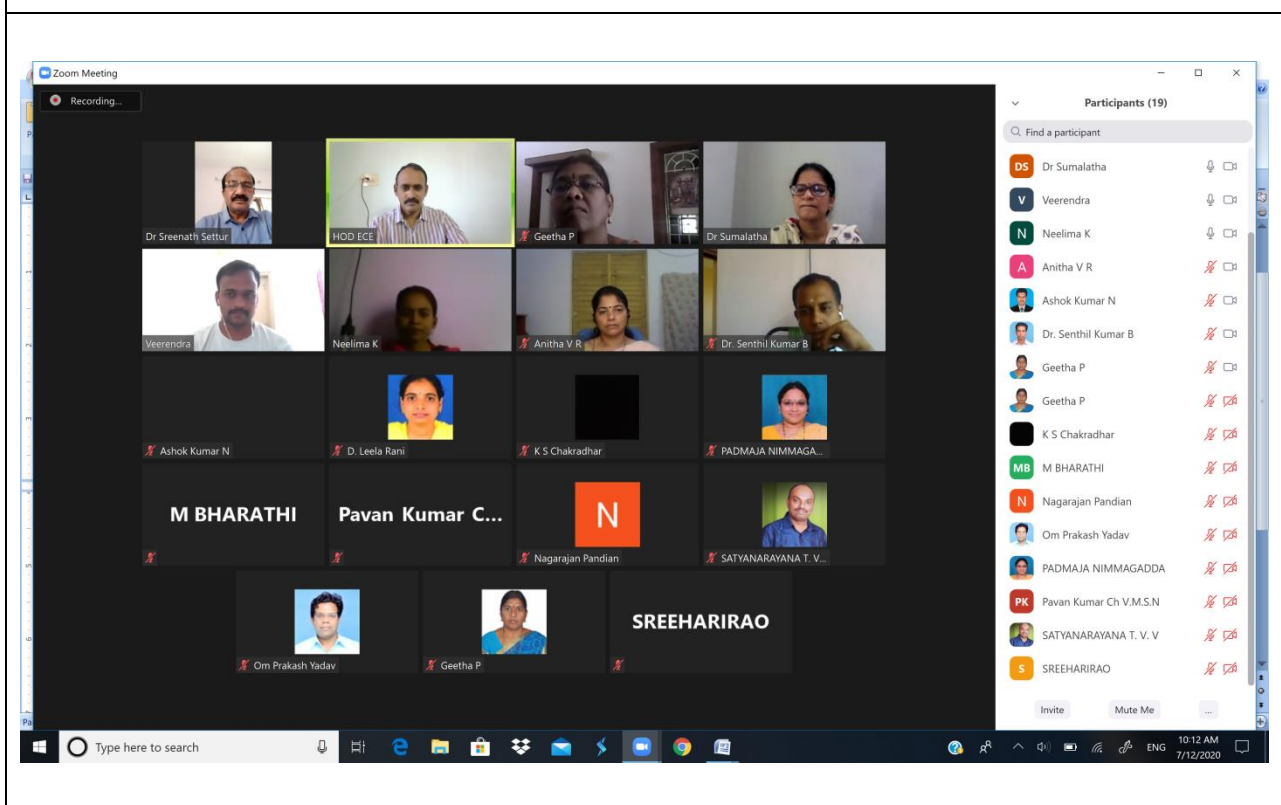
Zoom Meeting

Recording...

Dr Sreenath Settur
HOD ECE
Geetha P
Dr Sumalatha
Veerendra
Neelima K
Anitha V R
Dr. Senthil Kumar B
Ashok Kumar N
D. Leela Rani
K S Chakradhar
PADMAJA NIMMAGA...
M BHARATHI
Pavan Kumar C...
N
Nagarajan Pandian
SATYANARAYANA T. V...
Om Prakash Yadav
Geetha P
SREEHARIRAO

Participants (19)

Find a participant

DS Dr Sumalatha
V Veerendra
N Neelima K
A Anitha V R
Ashok Kumar N
Dr. Senthil Kumar B
Geetha P
Geetha P
K S Chakradhar
MB M BHARATHI
N Nagarajan Pandian
Om Prakash Yadav
PADMAJA NIMMAGADDA
PK Pavan Kumar Ch V.M.S.N
SATYANARAYANA T. V. V
S SREEHARIRAO

Invite
Mute Me
...

Type here to search

ENG
10:12 AM
7/12/2020